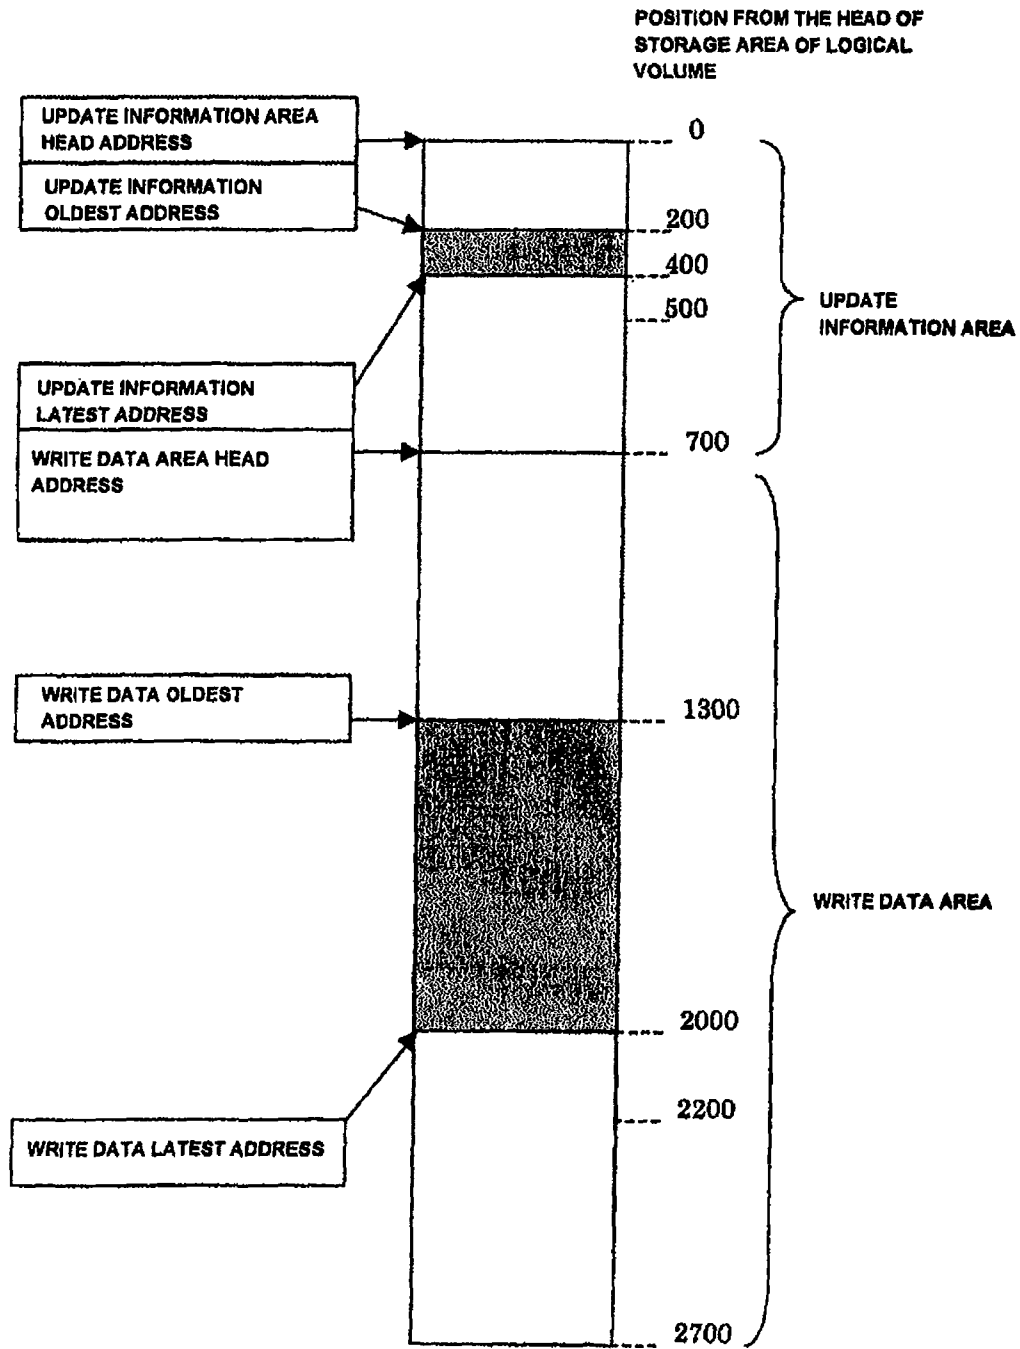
POSITION FROM THE HEAD OF STORAGE AREA OF LOGICAL VOLUME

UPDATE INFORMATION AREA HEAD ADDRESS

UPDATE INFORMATION OLDEST ADDRESS

UPDATE INFORMATION LATEST ADDRESS

WRITE DATA AREA HEAD ADDRESS

WRITE DATA OLDEST ADDRESS

WRITE DATA LATEST ADDRESS

0

200

400

500

700

1300

2000

2200

2700

UPDATE INFORMATION AREA

WRITE DATA AREA